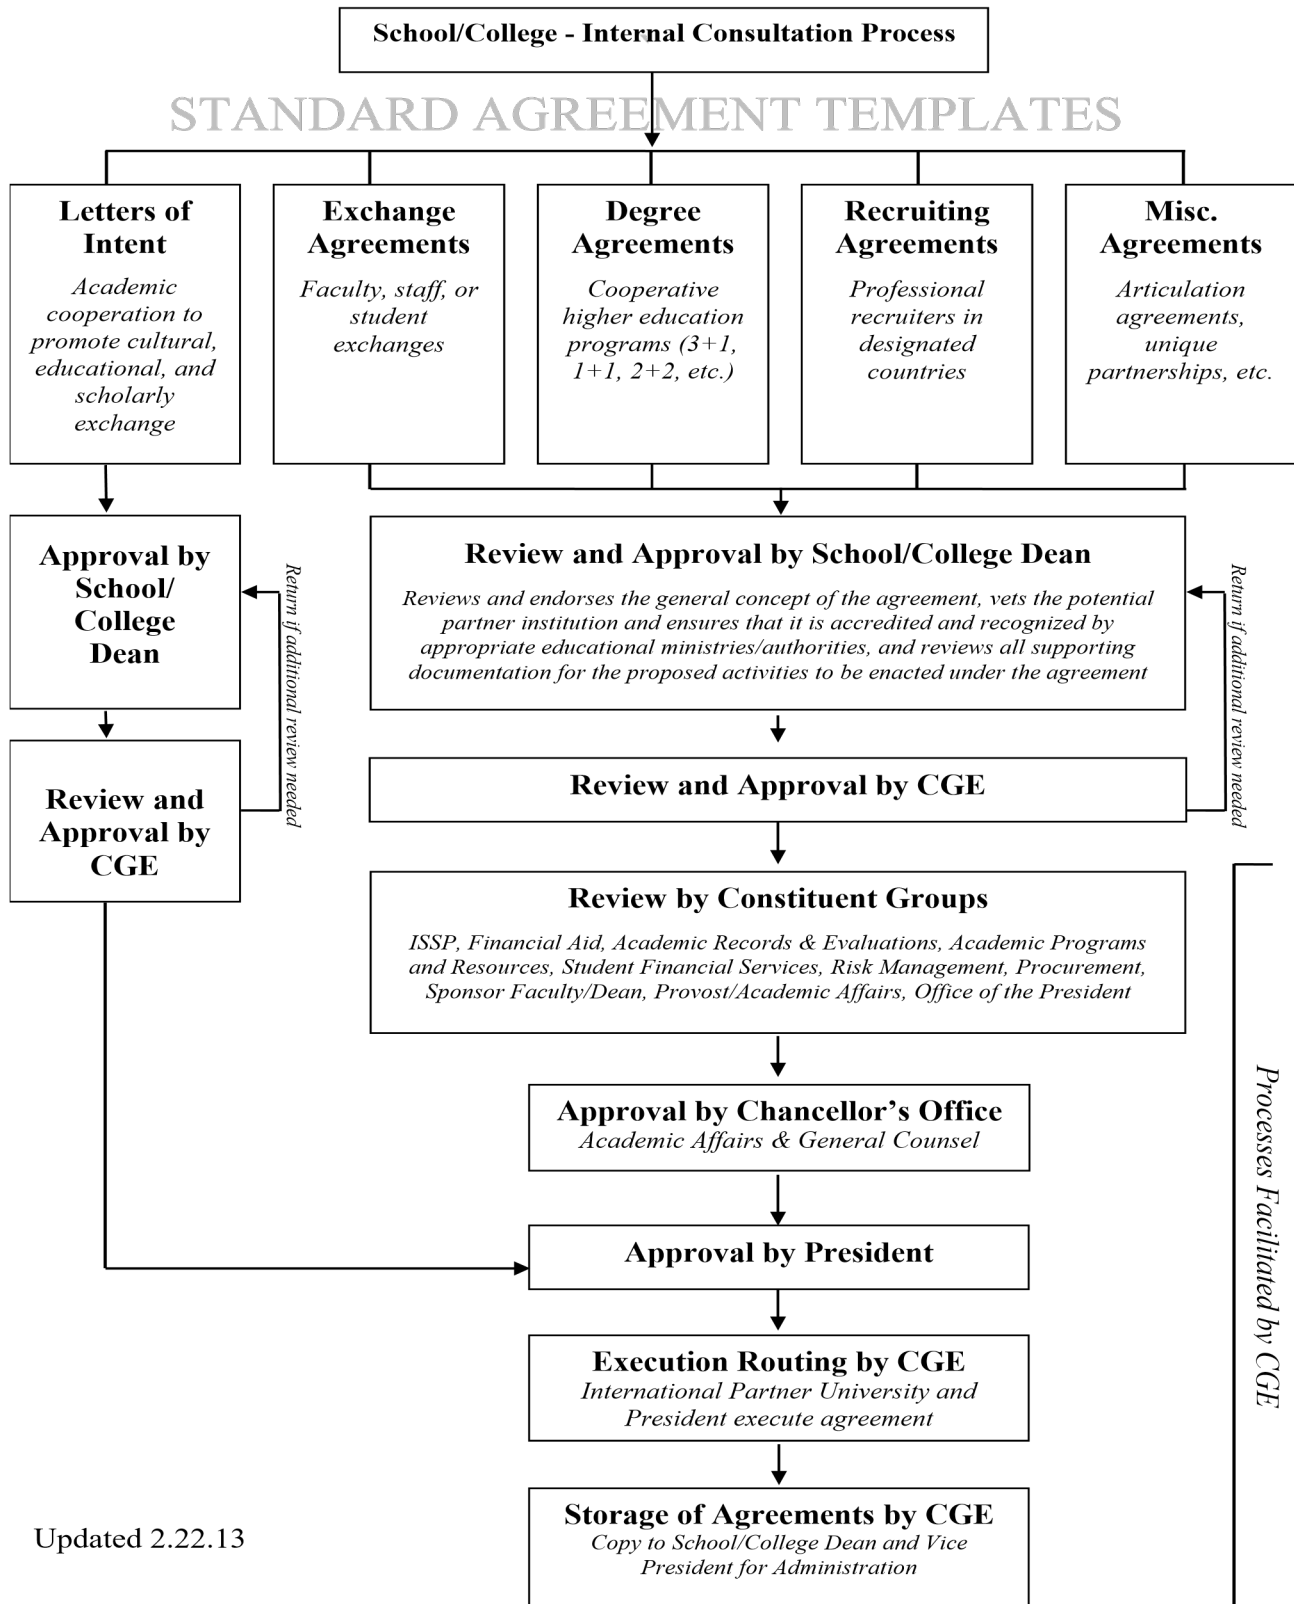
School/College - Internal Consultation Process

STANDARD AGREEMENT TEMPLATES

Letters of Intent
Academic cooperation to promote cultural, educational, and scholarly exchange

Exchange Agreements
Faculty, staff, or student exchanges

Degree Agreements
Cooperative higher education programs (3+1, 1+1, 2+2, etc.)

Recruiting Agreements
Professional recruiters in designated countries

Misc. Agreements
Articulation agreements, unique partnerships, etc.

Approval by School/ College Dean

Return if additional review needed

Review and Approval by CGE

Review and Approval by School/College Dean
Reviews and endorses the general concept of the agreement, vets the potential partner institution and ensures that it is accredited and recognized by appropriate educational ministries/authorities, and reviews all supporting documentation for the proposed activities to be enacted under the agreement

Return if additional review needed

Review and Approval by CGE

Review by Constituent Groups
ISSP, Financial Aid, Academic Records & Evaluations, Academic Programs and Resources, Student Financial Services, Risk Management, Procurement, Sponsor Faculty/Dean, Provost/Academic Affairs, Office of the President

Approval by Chancellor's Office
Academic Affairs & General Counsel

Approval by President

Execution Routing by CGE
International Partner University and President execute agreement

Storage of Agreements by CGE
Copy to School/College Dean and Vice President for Administration

Processes Facilitated by CGE

Updated 2.22.13